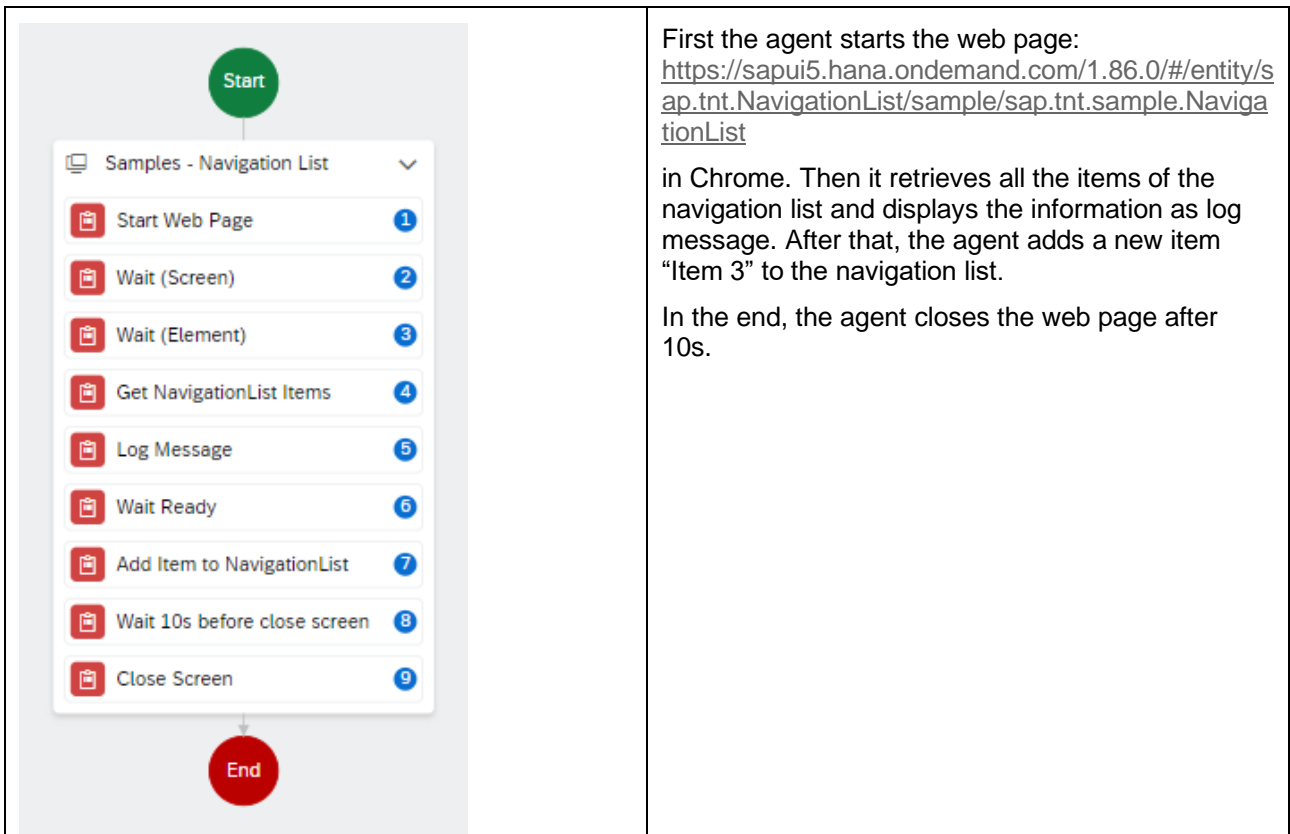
| Start<br>Samples - Navigation List<br>Start Web Page 1<br>Wait (Screen) 2<br>Wait (Element) 3<br>Get NavigationList Items 4<br>Log Message 5<br>Wait Ready 6<br>Add Item to NavigationList 7<br>Wait 10s before close screen 8<br>Close Screen 9<br>End | First the agent starts the web page: https://sapui5.hana.ondemand.com/1.86.0/#/entity/sap.tnt.NavigationList/sample/sap.tnt.sample.NavigationList<br><br>in Chrome. Then it retrieves all the items of the navigation list and displays the information as log message. After that, the agent adds a new item “Item 3” to the navigation list.<br><br>In the end, the agent closes the web page after 10s. |
|---|---|